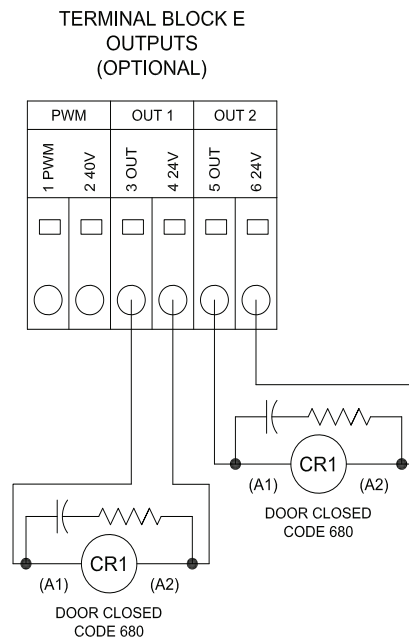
TERMINAL BLOCK E
OUTPUTS
(OPTIONAL)

| PWM | | OUT 1 | | OUT 2 | |
|---|---|---|---|---|---|
| 1 PWM | 2 40V | 3 OUT | 4 24V | 5 OUT | 6 24V |

CR1
(A1) (A2)
DOOR CLOSED
CODE 680

CR1
(A1) (A2)
DOOR CLOSED
CODE 680